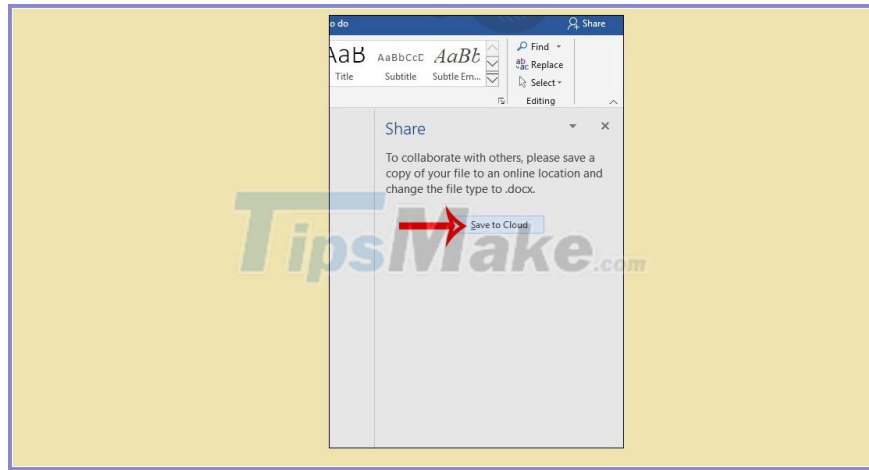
o do

Share

AaB AaBbCcD AaBb

Title Subtitle Subtle Em...

Find

Replace

Select

Editing

Share

To collaborate with others, please save a copy of your file to an online location and change the file type to .docx.

Save to Cloud

TipsMake.com